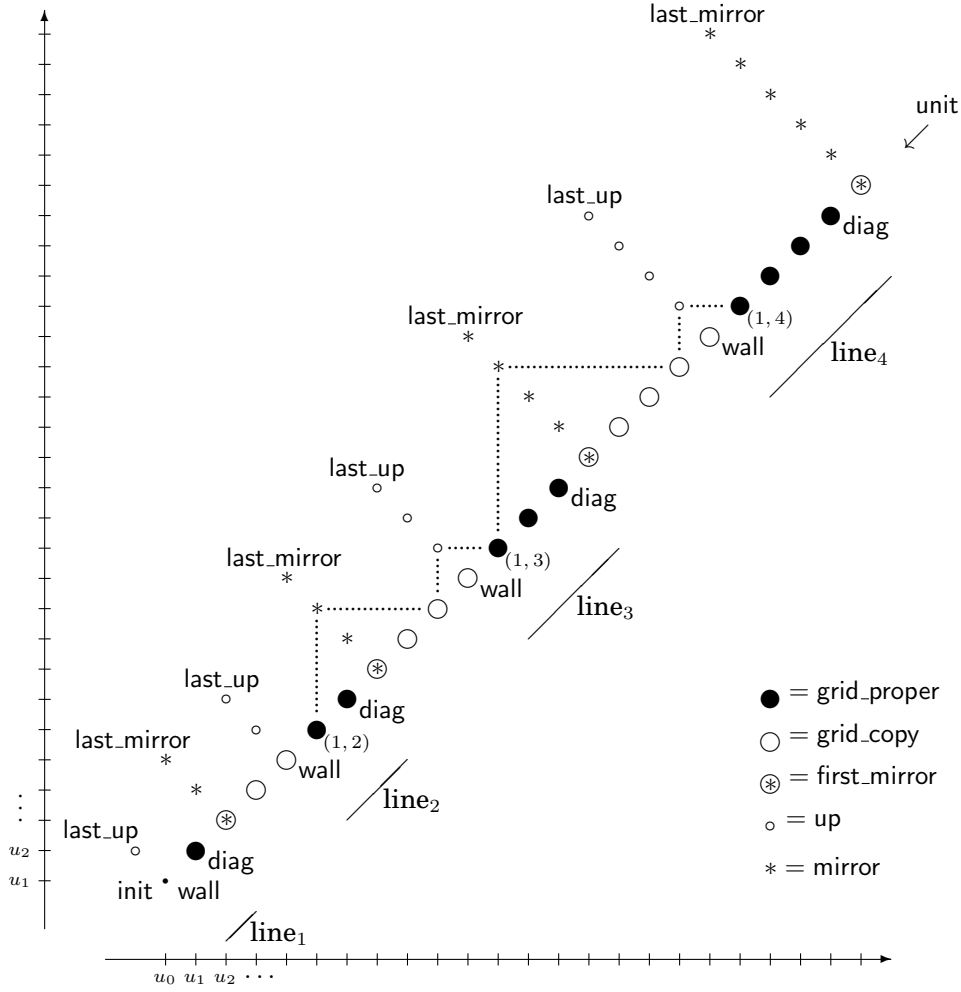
last_mirror

unit

last_up

diag

last_mirror

(1, 4)

wall

line$_4$

last_up

diag

last_mirror

(1, 3)

wall

line$_3$

last_up

diag

last_mirror

(1, 2)

wall

line$_2$

last_up

diag

init

wall

line$_1$

$\vdots$

$u_2$

$u_1$

$u_0$ $u_1$ $u_2$ $\cdots$

● = grid_proper

○ = grid_copy

⊛ = first_mirror

∘ = up

$*$ = mirror